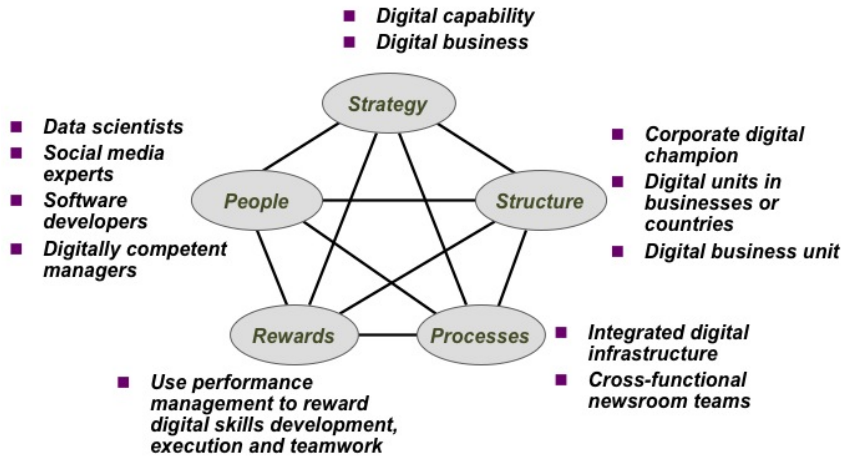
- Digital capability
- Digital business

Strategy

- Data scientists
- Social media experts
- Software developers
- Digitally competent managers

People

Structure

- Corporate digital champion
- Digital units in businesses or countries
- Digital business unit

Rewards

Processes

- Integrated digital infrastructure
- Cross-functional newsroom teams

- Use performance management to reward digital skills development, execution and teamwork